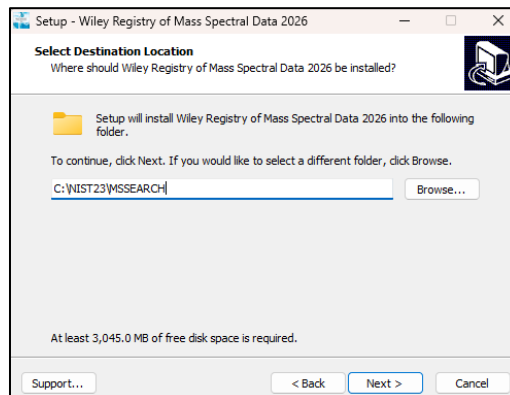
Setup - Wiley Registry of Mass Spectral Data 2026

Select Destination Location
Where should Wiley Registry of Mass Spectral Data 2026 be installed?

Setup will install Wiley Registry of Mass Spectral Data 2026 into the following folder.

To continue, click Next. If you would like to select a different folder, click Browse.

C:\NIST23\MSSEARCH

Browse...

At least 3,045.0 MB of free disk space is required.

Support...

< Back

Next >

Cancel